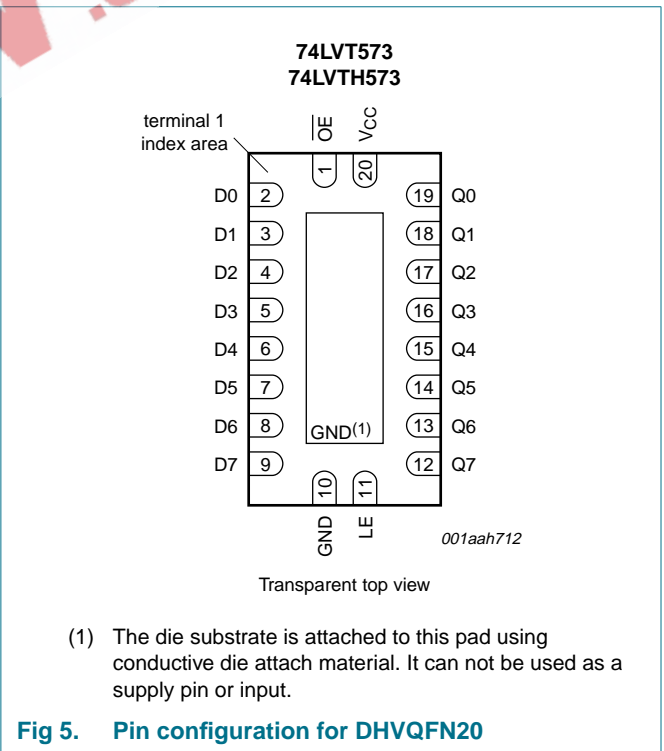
74LVT573
74LVTH573

terminal 1 index area

$\overline{OE}$

$V_{CC}$

1

20

D0 2

D1 3

D2 4

D3 5

D4 6

D5 7

D6 8

D7 9

19 Q0

18 Q1

17 Q2

16 Q3

15 Q4

14 Q5

13 Q6

12 Q7

GND$^{(1)}$

10

11

GND

LE

001aah712

Transparent top view

(1) The die substrate is attached to this pad using conductive die attach material. It can not be used as a supply pin or input.

Fig 5. Pin configuration for DHVQFN20